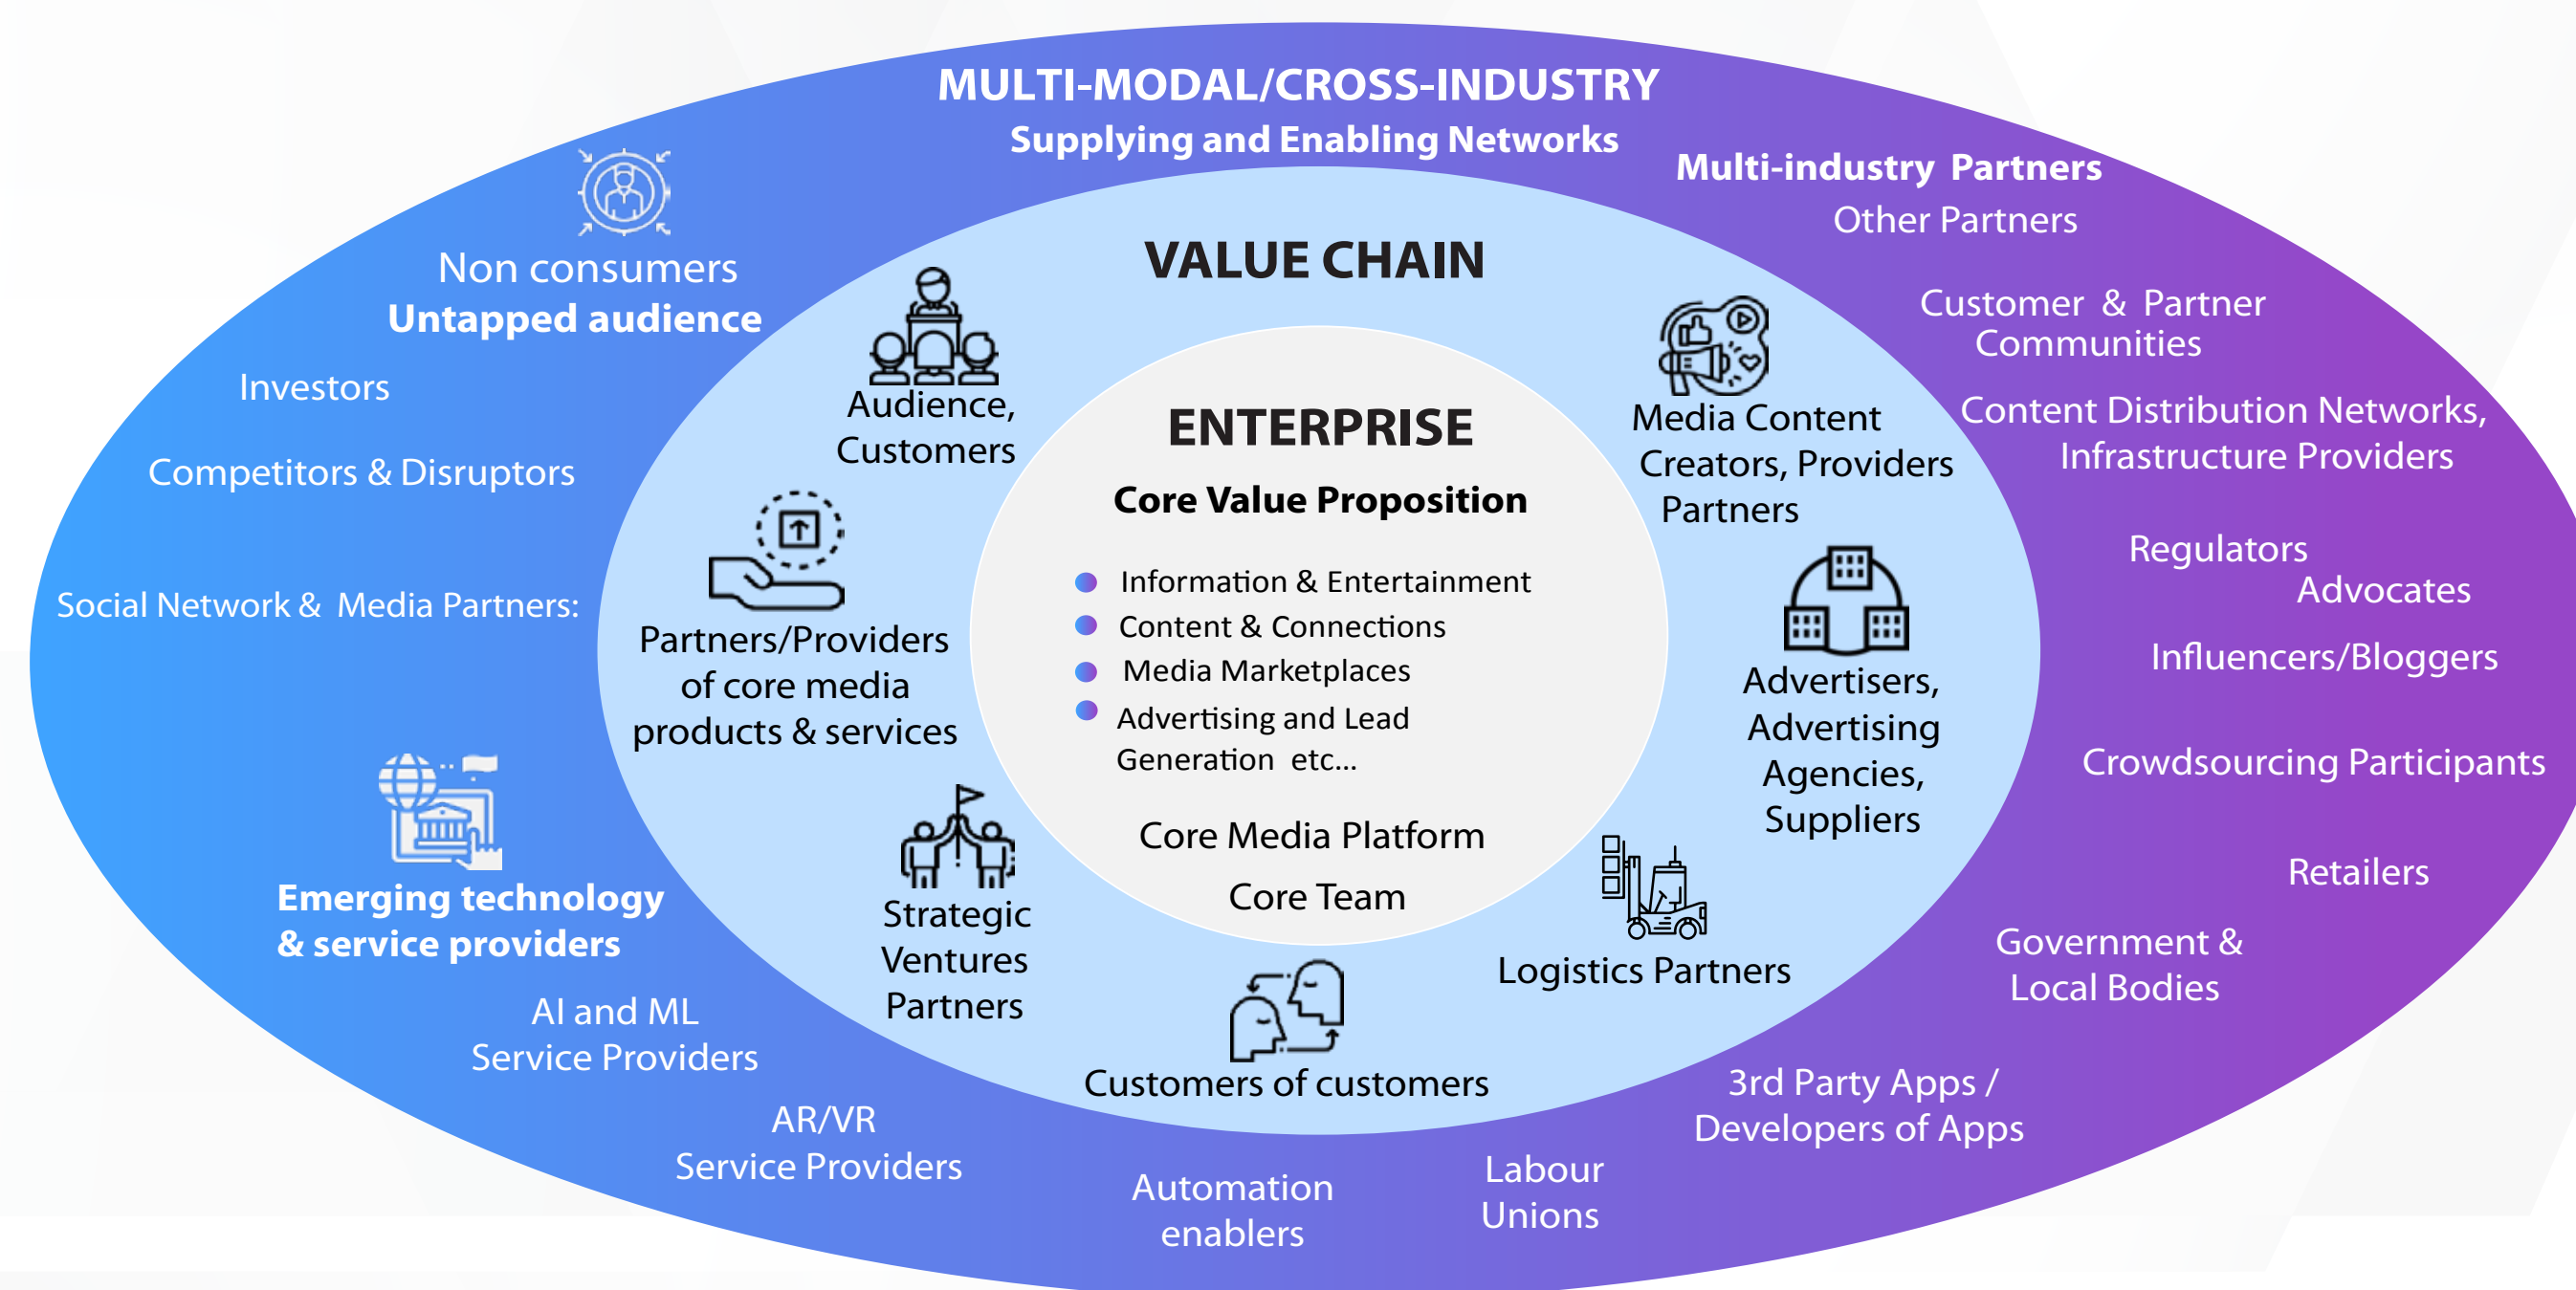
MULTI-MODAL/CROSS-INDUSTRY
Supplying and Enabling Networks

Multi-industry Partners
Other Partners

Non consumers
Untapped audience

Investors

Competitors & Disruptors

Social Network & Media Partners:

VALUE CHAIN

Audience, Customers

Partners/Providers of core media products & services

Strategic Ventures Partners

Customers of customers

Logistics Partners

Advertisers, Advertising Agencies, Suppliers

Media Content Creators, Providers Partners

ENTERPRISE
Core Value Proposition

Information & Entertainment
Content & Connections
Media Marketplaces
Advertising and Lead Generation etc...

Core Media Platform
Core Team

Customer & Partner Communities

Content Distribution Networks, Infrastructure Providers

Regulators
Advocates

Influencers/Bloggers

Crowdsourcing Participants

Retailers

Government & Local Bodies

3rd Party Apps / Developers of Apps

Emerging technology & service providers

AI and ML Service Providers

AR/VR Service Providers

Automation enablers

Labour Unions